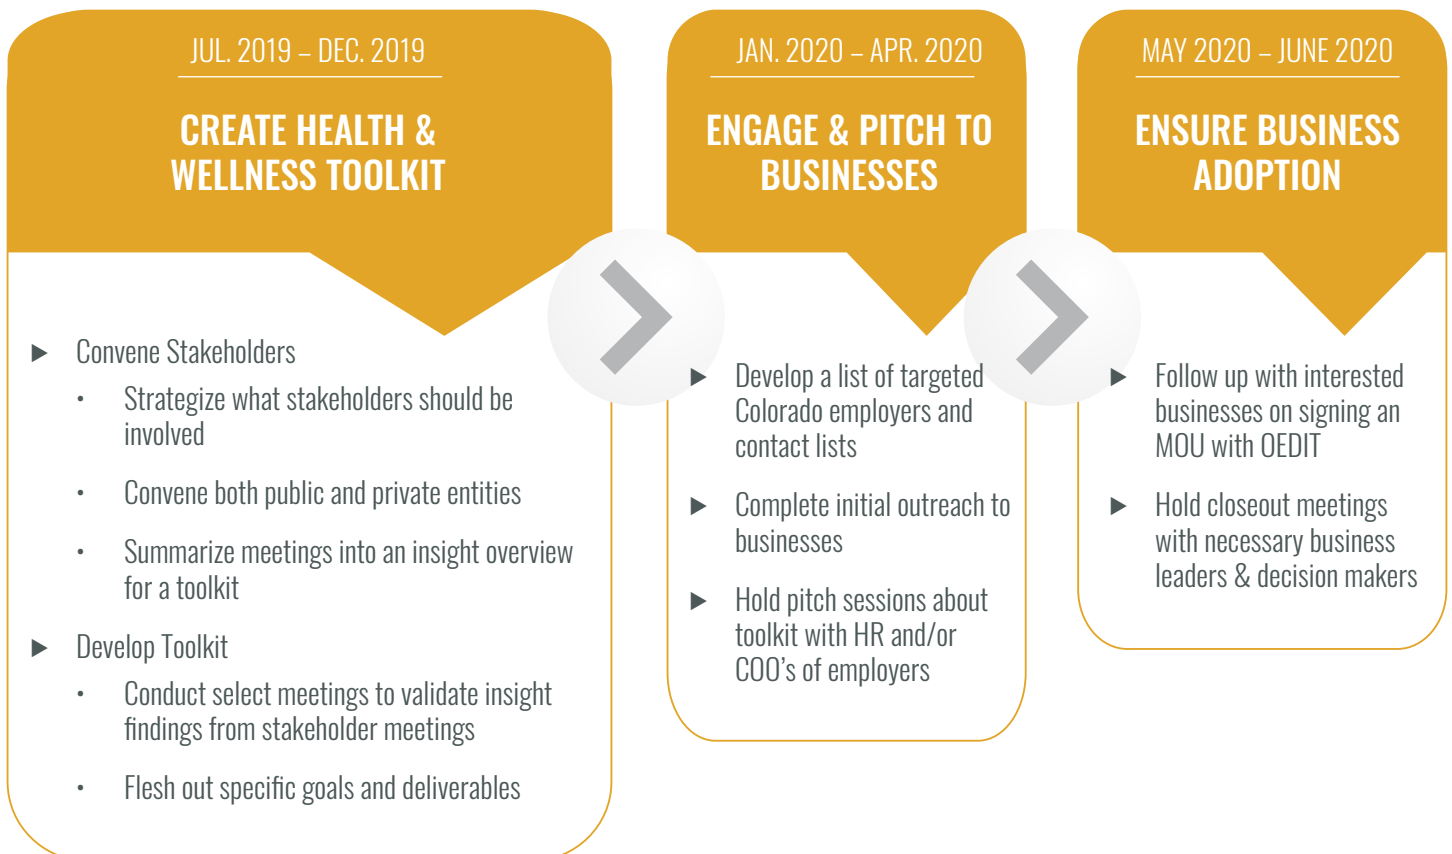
JUL. 2019 – DEC. 2019

CREATE HEALTH & WELLNESS TOOLKIT

▶ Convene Stakeholders

• Strategize what stakeholders should be involved

• Convene both public and private entities

• Summarize meetings into an insight overview for a toolkit

▶ Develop Toolkit

• Conduct select meetings to validate insight findings from stakeholder meetings

• Flesh out specific goals and deliverables

JAN. 2020 – APR. 2020

ENGAGE & PITCH TO BUSINESSES

▶ Develop a list of targeted Colorado employers and contact lists

▶ Complete initial outreach to businesses

▶ Hold pitch sessions about toolkit with HR and/or COO’s of employers

MAY 2020 – JUNE 2020

ENSURE BUSINESS ADOPTION

▶ Follow up with interested businesses on signing an MOU with OEDIT

▶ Hold closeout meetings with necessary business leaders & decision makers